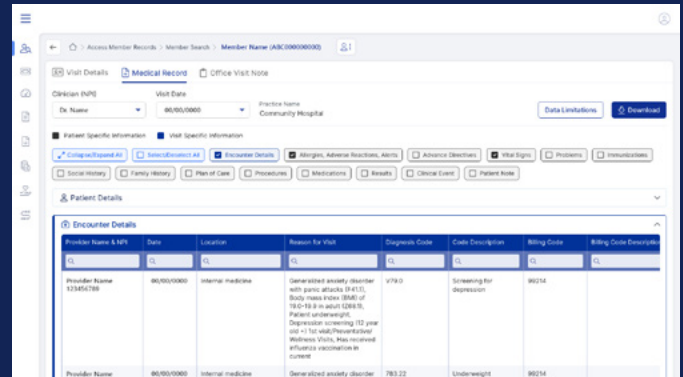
Access Member Records > Member Search > Member Name (ABC000000000)

Visit Details  Medical Record  Office Visit Note

Clinician (NPI)
Dr. Name

Visit Date
00/00/0000

Practice Name
Community Hospital

Data Limitations  Download

Patient Specific Information  Visit Specific Information

Collapse/Expand All  Select/Deselect All  Encounter Details  Allergies, Adverse Reactions, Alerts  Advance Directives  Vital Signs  Problems  Immunizations  Social History  Family History  Plan of Care  Procedures  Medications  Results  Clinical Event  Patient Note

Patient Details

Encounter Details

| Provider Name & NPI | Date | Location | Reason for Visit | Diagnosis Code | Code Description | Billing Code | Billing Code Description |
|---|---|---|---|---|---|---|---|
| Provider Name 123456789 | 00/00/0000 | Internal medicine | Generalized anxiety disorder with panic attacks (F41.1), Body mass index (BMI) of 19.0-19.9 in adult (Z68.1), Patient underweight, Depression screening (12 year old +) 1st visit/Preventative/ Wellness Visits, Has received influenza vaccination in current | V79.0 | Screening for depression | 99214 | |
| Provider Name | 00/00/0000 | Internal medicine | Generalized anxiety disorder | 783.22 | Underweight | 99214 | |